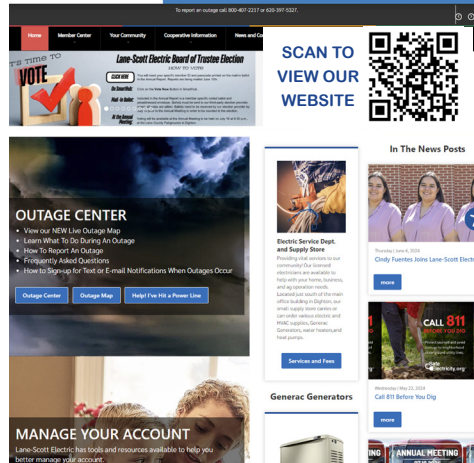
To report an outage call 800-407-2217 or 620-397-5327.

Home | Member Center | Your Community | Cooperative Information | News and Co

IT'S TIME TO VOTE

Lane-Scott Electric Board of Trustee Election

HOW TO VOTE

CLICK HERE

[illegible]

SCAN TO VIEW OUR WEBSITE

OUTAGE CENTER

View our NEW Live Outage Map
Learn What To Do During An Outage
How To Report An Outage
Frequently Asked Questions
How to Sign-up for Text or E-mail Notifications When Outages Occur

Outage Center | Outage Map | Help! I've Hit a Power Line

Electric Service Dept. and Supply Store

Providing vital services to our community! Our licensed electricians are available to help with your home, business, and ag operation needs. Located just south of the main office building in Dighton, our small supply store carries or can order various electric and HVAC supplies, Generac Generators, water heaters, and heat pumps.

Services and Fees

Generac Generators

In The News Posts

Thursday | June 6, 2024

Cindy Fuentes Joins Lane-Scott Electric

more

CALL 811 BEFORE YOU DIG

Wednesday | May 22, 2024

Call 811 Before You Dig

more

ANNUAL MEETING

MANAGE YOUR ACCOUNT

Lane-Scott Electric has tools and resources available to help you better manage your account.